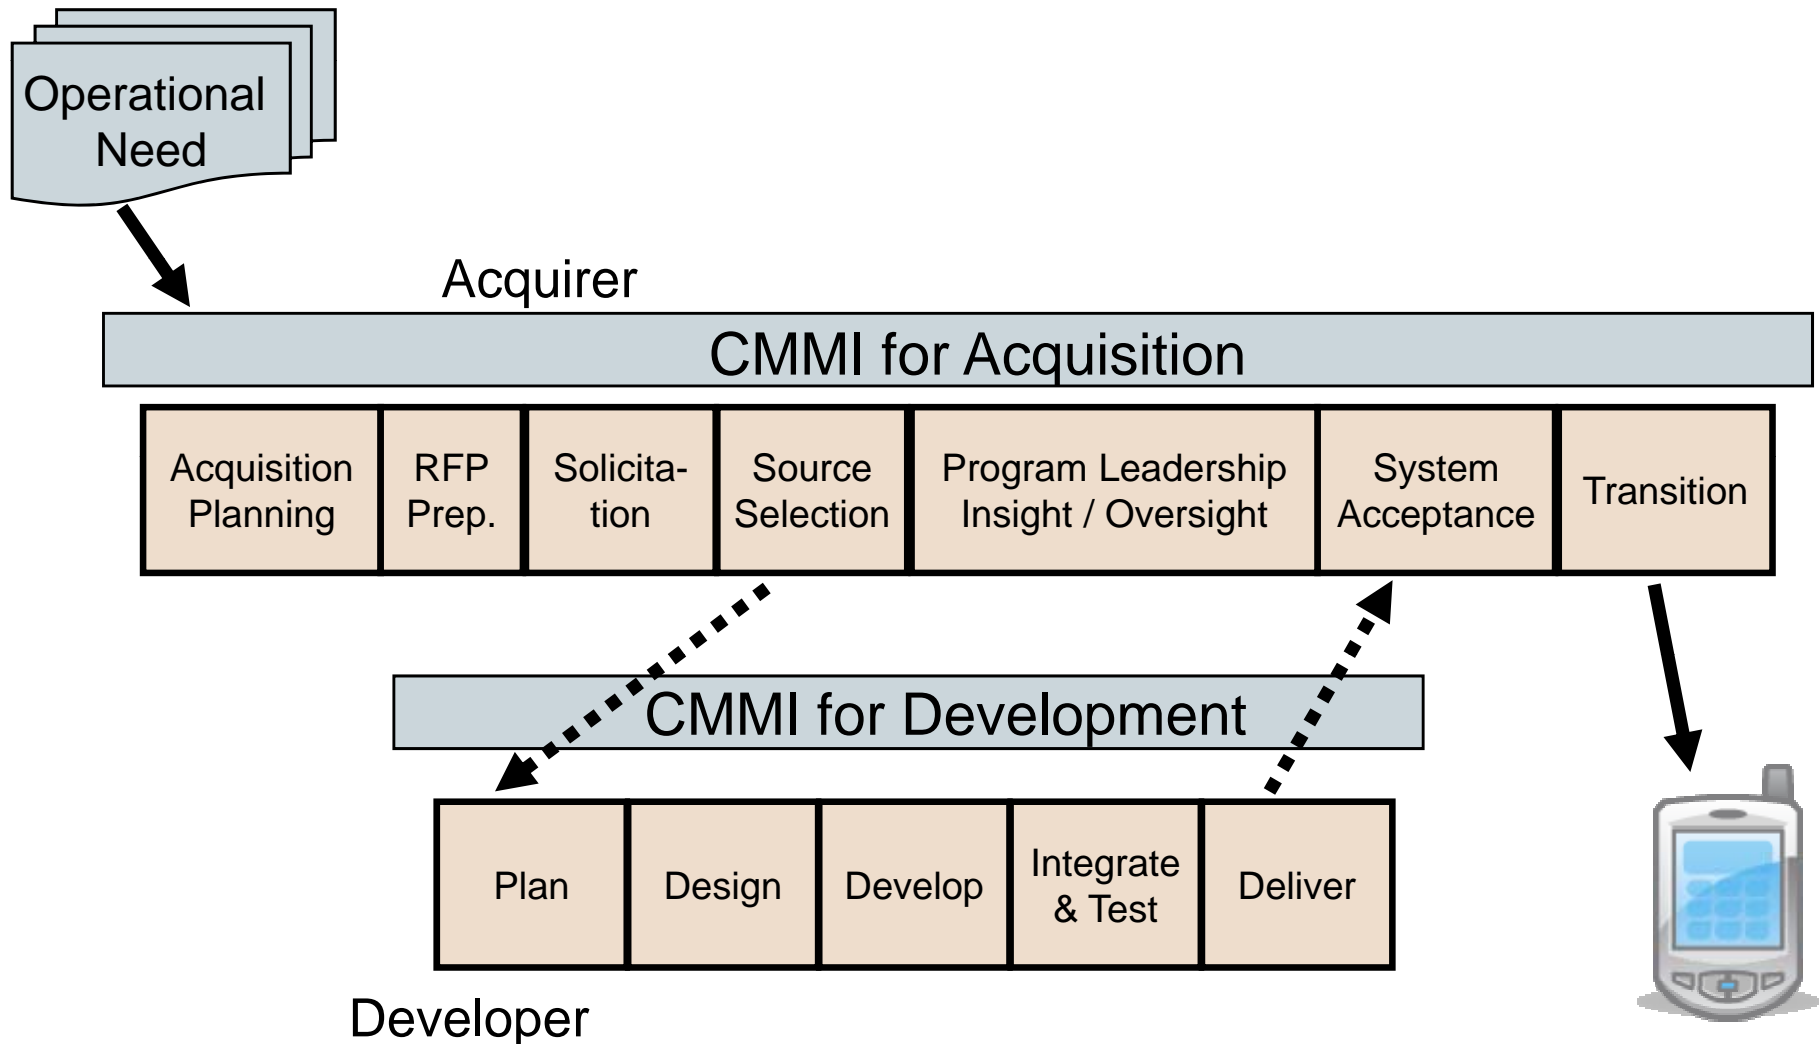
Operational Need

Acquirer

CMMI for Acquisition

| Acquisition Planning | RFP Prep. | Solicitation | Source Selection | Program Leadership Insight / Oversight | System Acceptance | Transition |
|---|---|---|---|---|---|---|

CMMI for Development

| Plan | Design | Develop | Integrate & Test | Deliver |
|---|---|---|---|---|

Developer